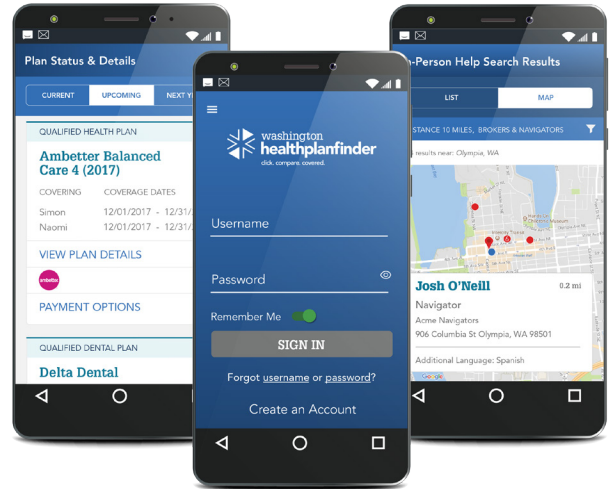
Plan Status & Details

CURRENT UPCOMING NEXT Y

QUALIFIED HEALTH PLAN

Ambetter Balanced Care 4 (2017)

COVERING COVERAGE DATES

Simon 12/01/2017 - 12/31/

Naomi 12/01/2017 - 12/31/

VIEW PLAN DETAILS

ambetter

PAYMENT OPTIONS

QUALIFIED DENTAL PLAN

Delta Dental

washington healthplanfinder

click. compare. covered.

Username

Password

Remember Me

SIGN IN

Forgot username or password?

Create an Account

n-Person Help Search Results

LIST MAP

STANCE 10 MILES, BROKERS & NAVIGATORS

results near: Olympia, WA

Josh O'Neill 0.2 mi

Navigator

Acme Navigators

906 Columbia St Olympia, WA 98501

Additional Language: Spanish

Google